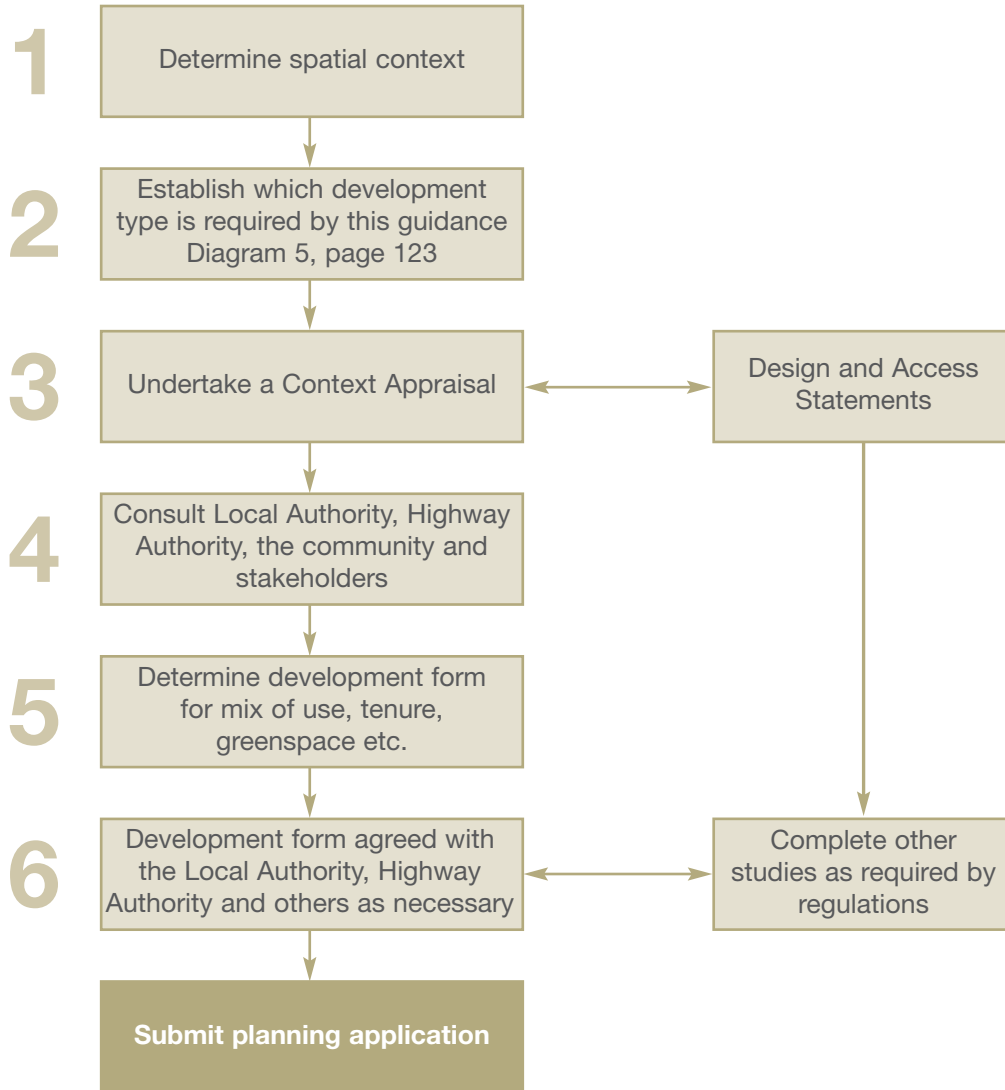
1
Determine spatial context

2
Establish which development type is required by this guidance Diagram 5, page 123

3
Undertake a Context Appraisal

Design and Access Statements

4
Consult Local Authority, Highway Authority, the community and stakeholders

5
Determine development form for mix of use, tenure, greenspace etc.

6
Development form agreed with the Local Authority, Highway Authority and others as necessary

Complete other studies as required by regulations

Submit planning application